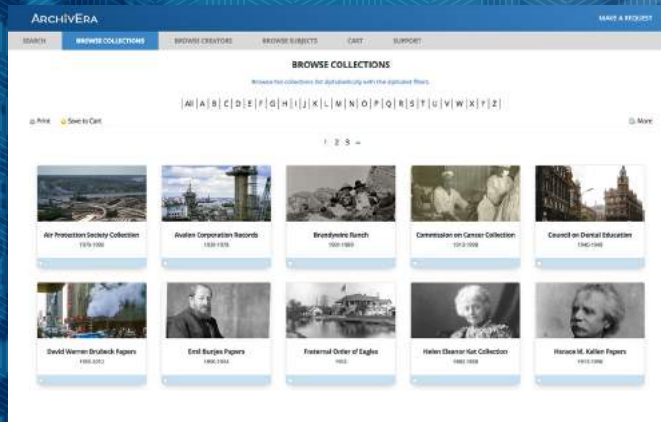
ARCHIVERA

MAKE A REQUEST

SEARCH | BROWSE COLLECTIONS | BROWSE CREATORS | BROWSE SUBJECTS | CART | SUPPORT

BROWSE COLLECTIONS

Browse the collections list alphabetically with the alphabet filters.

|All|A|B|C|D|E|F|G|H|I|J|K|L|M|N|O|P|Q|R|S|T|U|V|W|X|Y|Z|

Print Save to Cart

More

1 2 3 »

Air Protection Society Collection
1970-1990

Avalon Corporation Records
1920-1970

Brandywine Ranch
1900-1989

Commission on Cancer Collection
1910-1990

Council on Dental Education
1940-1949

David Warren Brubeck Papers
1900-2012

Emil Burjes Papers
1890-1934

Fraternal Order of Eagles
1903

Helen Eleanor Kat Collection
1880-1938

Horace M. Kallen Papers
1910-1990